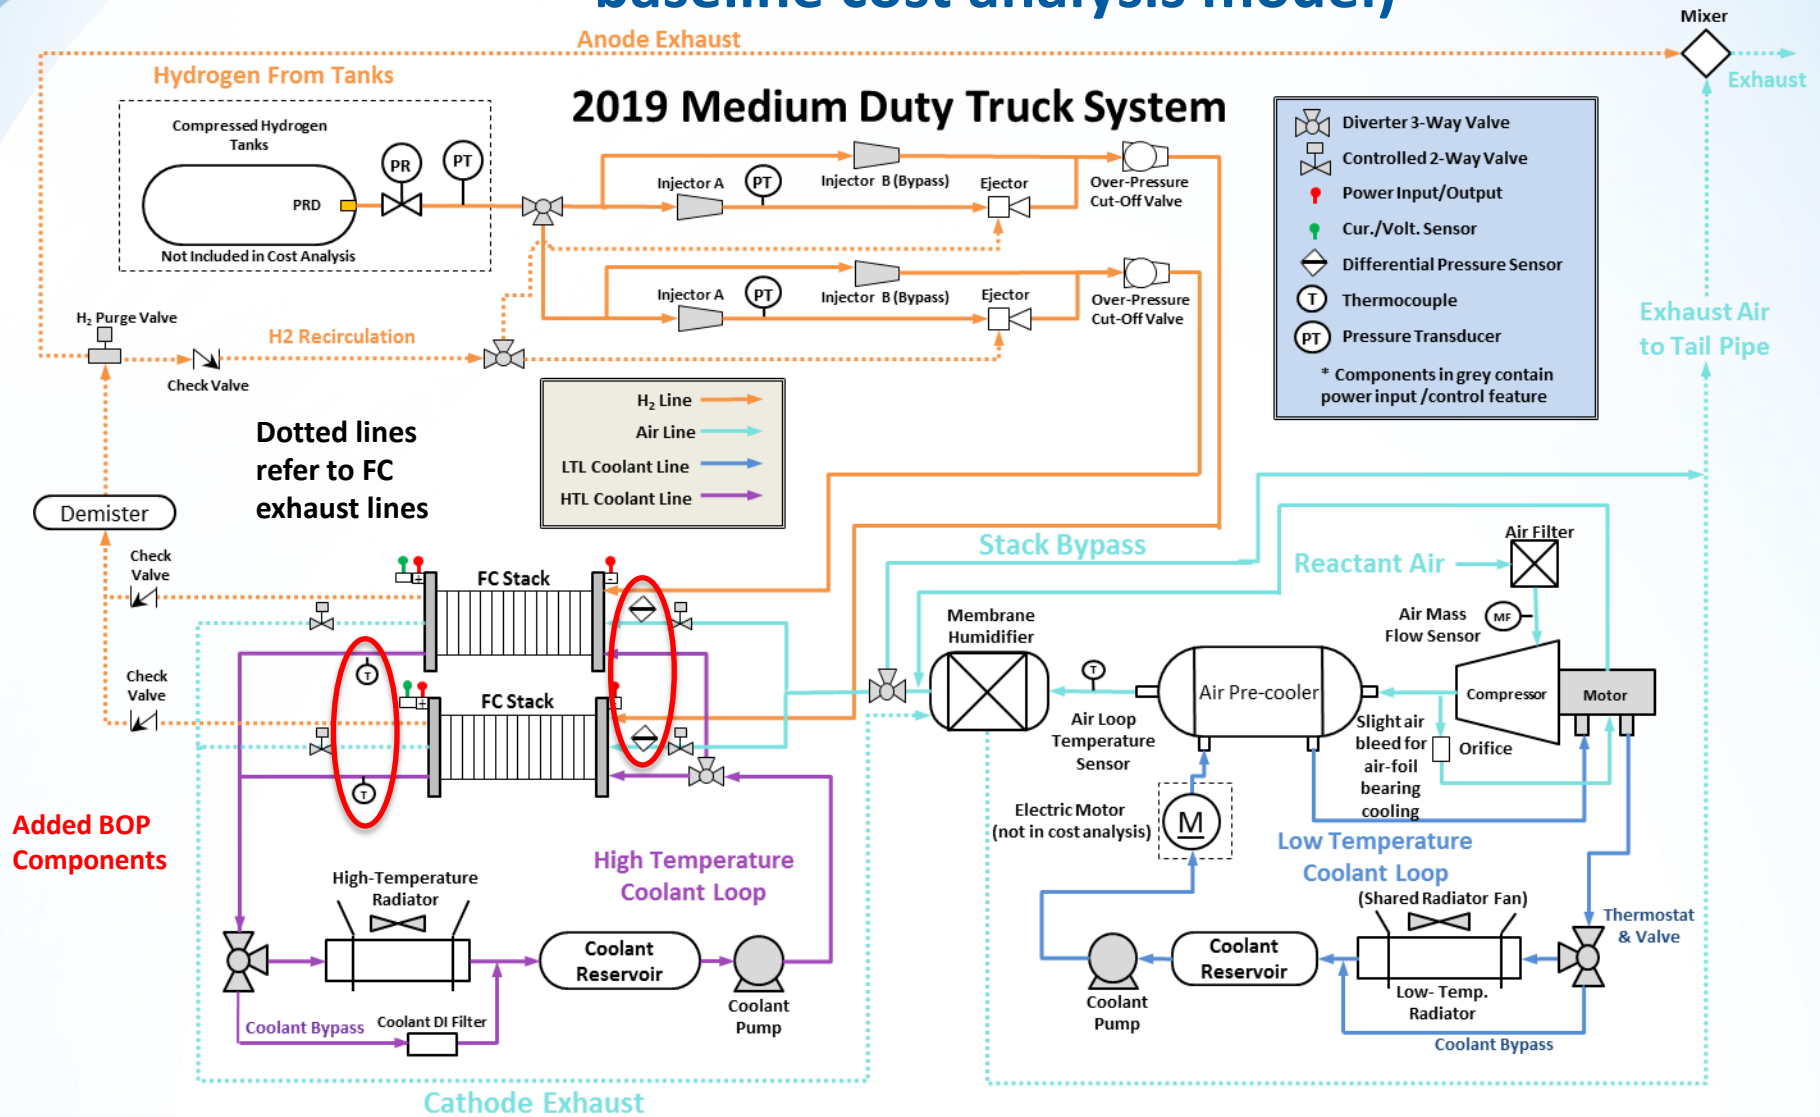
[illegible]

Mixer

Anode Exhaust

Exhaust

Hydrogen From Tanks

2019 Medium Duty Truck System

Compressed Hydrogen Tanks

PR

PT

PRD

Not Included in Cost Analysis

Injector A

PT

Injector B (Bypass)

Ejector

Over-Pressure Cut-Off Valve

Injector A

PT

Injector B (Bypass)

Ejector

Over-Pressure Cut-Off Valve

Diverter 3-Way Valve
Controlled 2-Way Valve
Power Input/Output
Cur./Volt. Sensor
Differential Pressure Sensor
T Thermocouple
PT Pressure Transducer
* Components in grey contain power input /control feature

Exhaust Air to Tail Pipe

$H_2$ Purge Valve

H2 Recirculation

Check Valve

$H_2$ Line
Air Line
LTL Coolant Line
HTL Coolant Line

Dotted lines refer to FC exhaust lines

Demister

Stack Bypass

Reactant Air

Air Filter

Check Valve

FC Stack

Membrane Humidifier

Air Mass Flow Sensor

MF

Check Valve

FC Stack

T

T

T

Air Pre-cooler

Compressor

Motor

Air Loop Temperature Sensor

Slight air bleed for air-foil bearing cooling

Orifice

Electric Motor (not in cost analysis)

M

Added BOP Components

High Temperature Coolant Loop

Low Temperature Coolant Loop

High-Temperature Radiator

Coolant Reservoir

Coolant Pump

(Shared Radiator Fan)

Thermostat & Valve

Coolant Reservoir

Coolant Pump

Low- Temp. Radiator

Coolant Bypass

Coolant DI Filter

Coolant Bypass

Cathode Exhaust